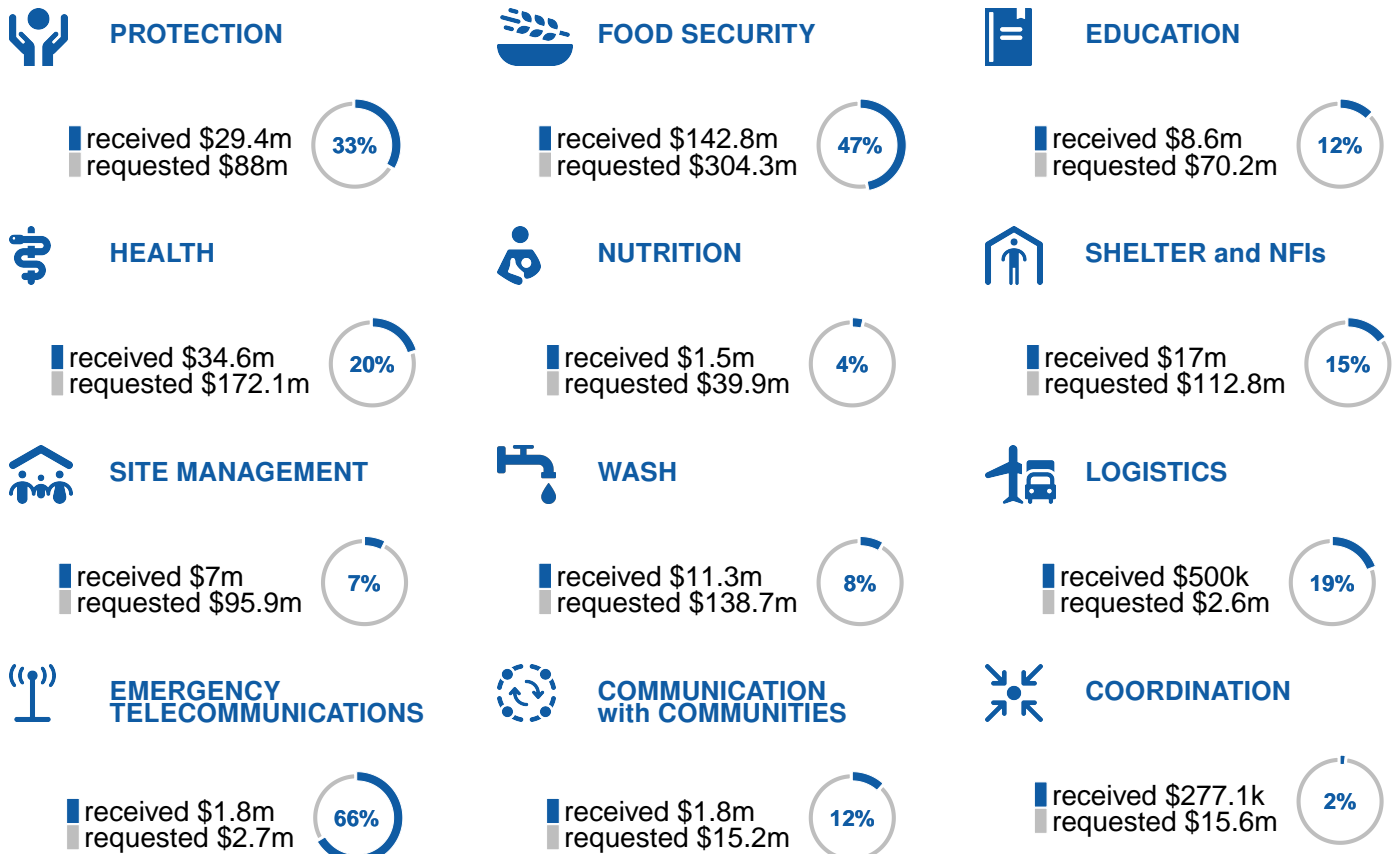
PROTECTION

received \$29.4m
requested \$88m
33%

FOOD SECURITY

received \$142.8m
requested \$304.3m
47%

EDUCATION

received \$8.6m
requested \$70.2m
12%

HEALTH

received \$34.6m
requested \$172.1m
20%

NUTRITION

received \$1.5m
requested \$39.9m
4%

SHELTER and NFIs

received \$17m
requested \$112.8m
15%

SITE MANAGEMENT

received \$7m
requested \$95.9m
7%

WASH

received \$11.3m
requested \$138.7m
8%

LOGISTICS

received \$500k
requested \$2.6m
19%

EMERGENCY TELECOMMUNICATIONS

received \$1.8m
requested \$2.7m
66%

COMMUNICATION with COMMUNITIES

received \$1.8m
requested \$15.2m
12%

COORDINATION

received \$277.1k
requested \$15.6m
2%